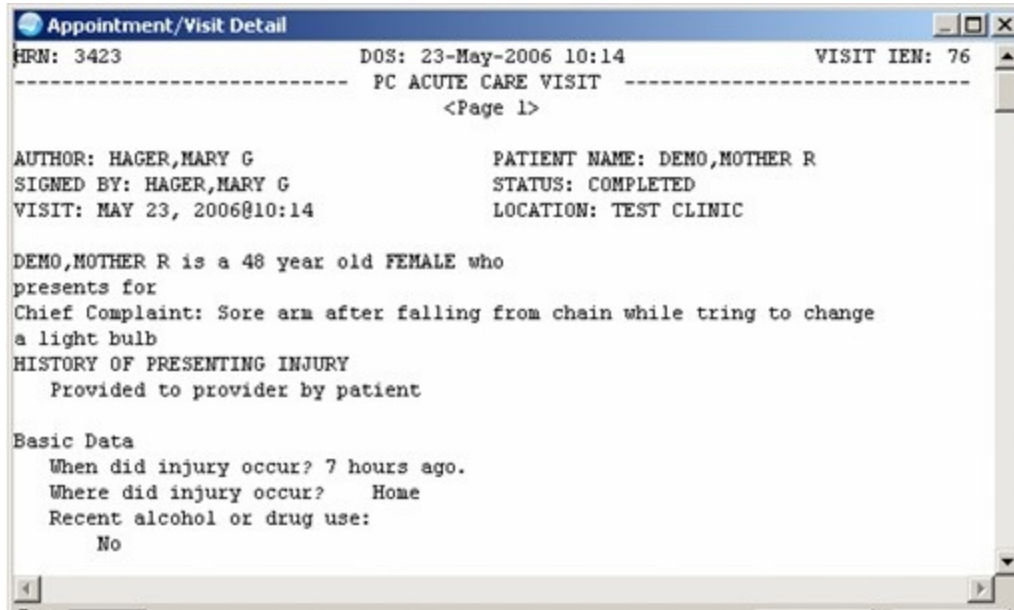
Appointment/Visit Detail

HRN: 3423 DOS: 23-May-2006 10:14 VISIT IEN: 76

---------------------------- PC ACUTE CARE VISIT ----------------------------

<Page 1>

AUTHOR: HAGER,MARY G PATIENT NAME: DEMO,MOTHER R
SIGNED BY: HAGER,MARY G STATUS: COMPLETED
VISIT: MAY 23, 2006@10:14 LOCATION: TEST CLINIC

DEMO,MOTHER R is a 48 year old FEMALE who presents for
Chief Complaint: Sore arm after falling from chain while tring to change a light bulb
HISTORY OF PRESENTING INJURY
Provided to provider by patient

Basic Data
When did injury occur? 7 hours ago.
Where did injury occur? Home
Recent alcohol or drug use:
No